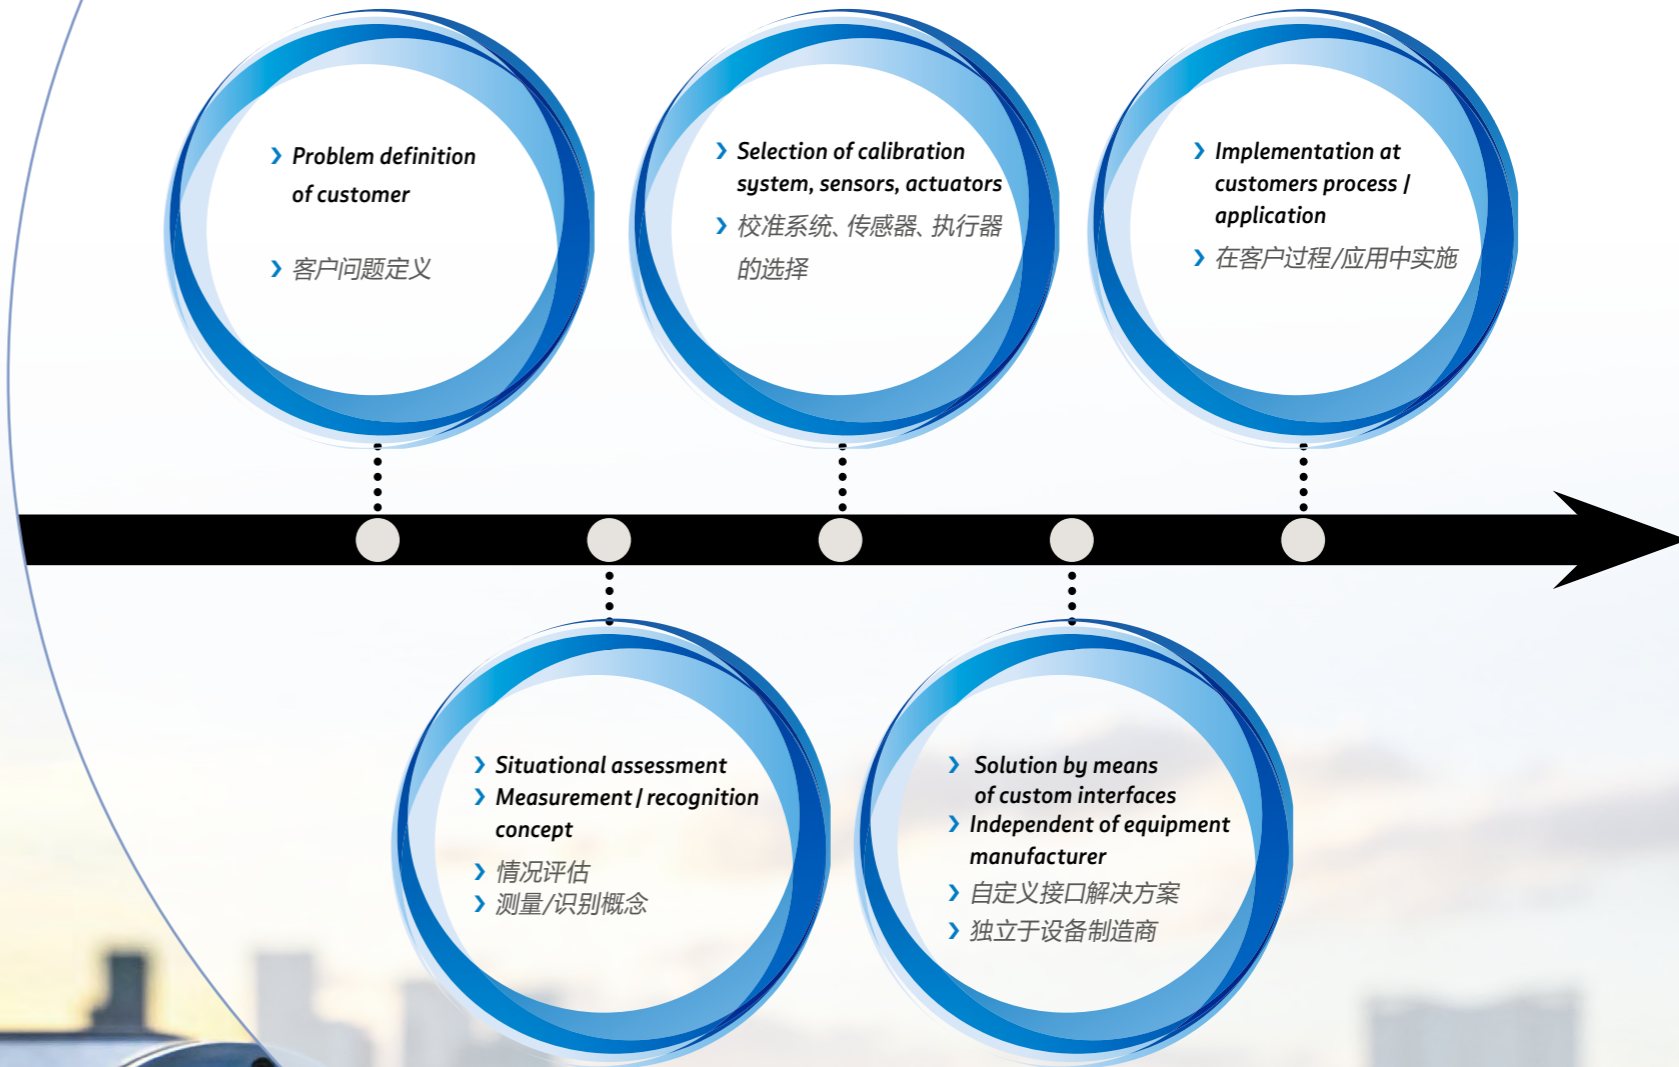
› Problem definition of customer

› 客户问题定义

› Selection of calibration system, sensors, actuators

› 校准系统、传感器、执行器的选择

› Implementation at customers process / application

› 在客户过程/应用中实施

› Situational assessment
› Measurement / recognition concept

› 情况评估
› 测量/识别概念

› Solution by means of custom interfaces
› Independent of equipment manufacturer

› 自定义接口解决方案
› 独立于设备制造商